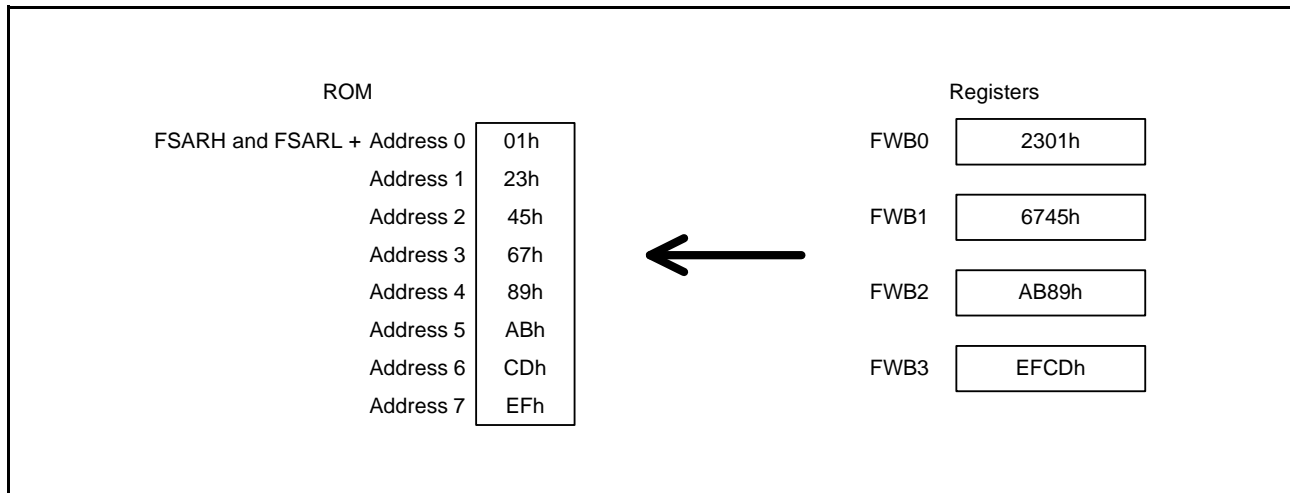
ROM

FSARH and FSARL + Address 0 | 01h
Address 1 | 23h
Address 2 | 45h
Address 3 | 67h
Address 4 | 89h
Address 5 | ABh
Address 6 | CDh
Address 7 | EFh

Registers

FWB0 | 2301h
FWB1 | 6745h
FWB2 | AB89h
FWB3 | EFCDh